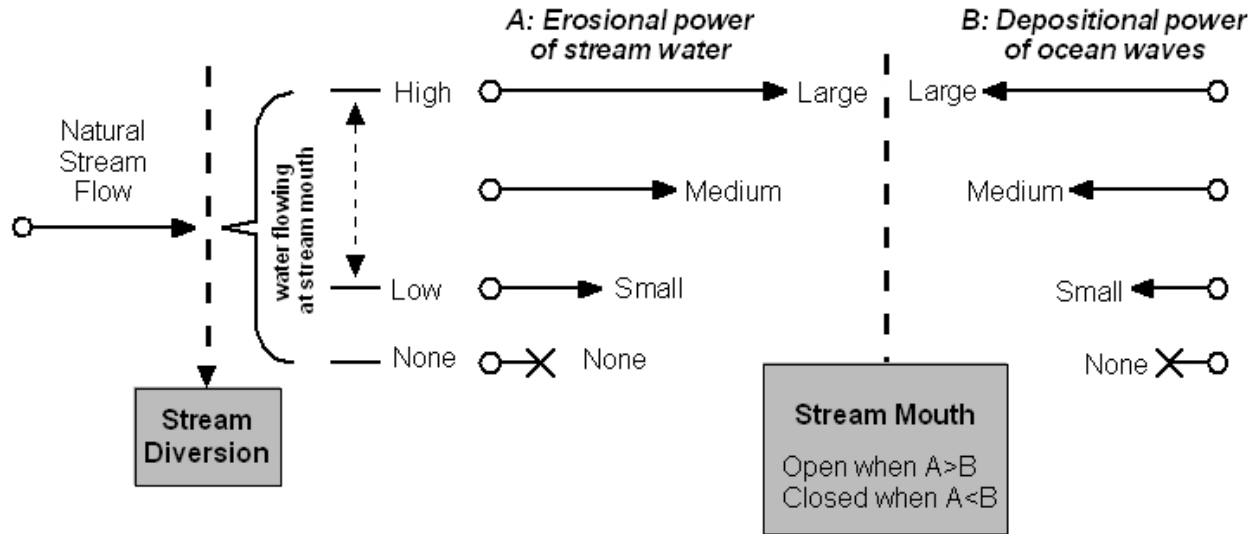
A: Erosional power of stream water

B: Depositional power of ocean waves

Natural Stream Flow

water flowing at stream mouth

High

Large

Large

Medium

Medium

Low

Small

Small

None

None

None

Stream Diversion

Stream Mouth

Open when A>B
Closed when A<B